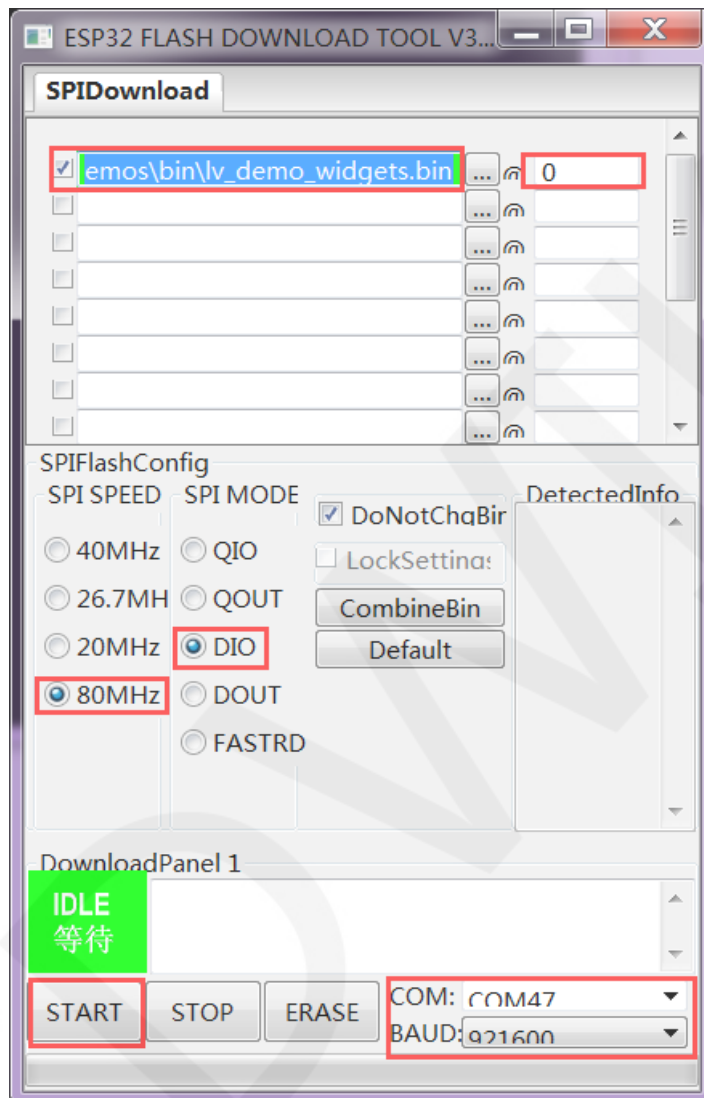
ESP32 FLASH DOWNLOAD TOOL V3...

SPIDownload

emos\bin\lv_demo_widgets.bin ... @ 0

...
@

SPIFlashConfig

SPI SPEED
40MHz
26.7MH
20MHz
80MHz

SPI MODE
QIO
QOUT
DIO
DOUT
FASTRD

DoNotChgBin
LockSettings
CombineBin
Default

DetectedInfo

DownloadPanel 1

IDLE
等待

START
STOP
ERASE
COM: COM47
BAUD: 921600